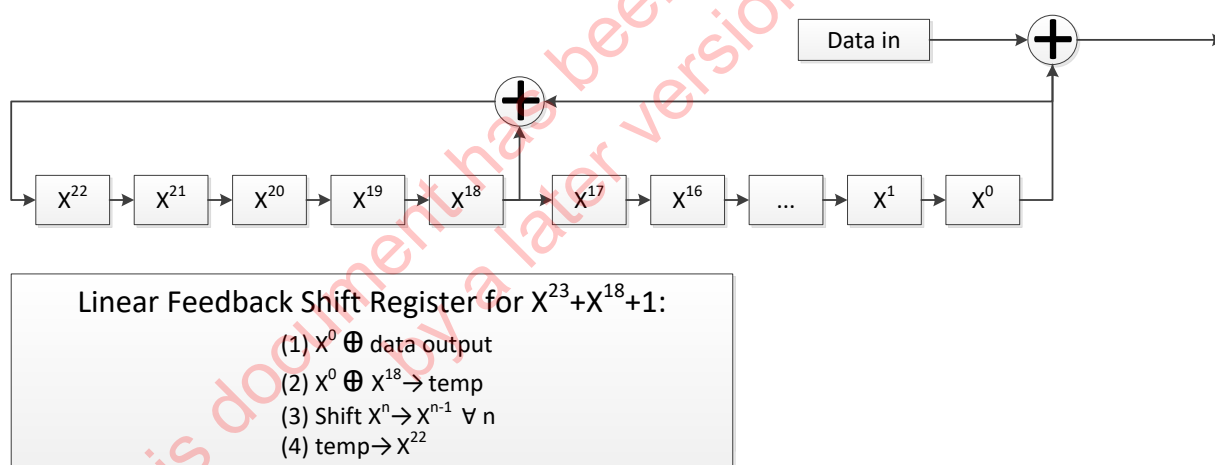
Data in

$X^{22}$ $X^{21}$ $X^{20}$ $X^{19}$ $X^{18}$ $X^{17}$ $X^{16}$ ... $X^{1}$ $X^{0}$

Linear Feedback Shift Register for $X^{23}+X^{18}+1$:

(1) $X^{0} \oplus$ data output

(2) $X^{0} \oplus X^{18} \rightarrow$ temp

(3) Shift $X^{n} \rightarrow X^{n-1}$ $\forall$ n

(4) temp$\rightarrow X^{22}$

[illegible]is document has been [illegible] by a later version